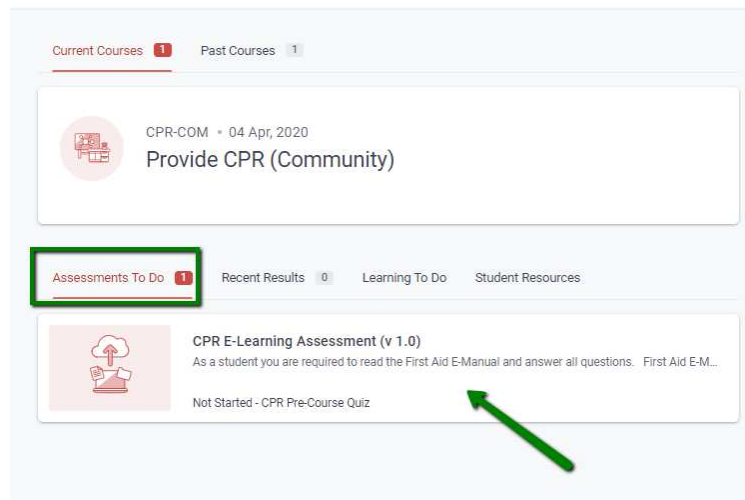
Current Courses 1 Past Courses 1

CPR-COM • 04 Apr, 2020
Provide CPR (Community)

Assessments To Do 1 Recent Results 0 Learning To Do Student Resources

CPR E-Learning Assessment (v 1.0)
As a student you are required to read the First Aid E-Manual and answer all questions. First Aid E-M...

Not Started - CPR Pre-Course Quiz